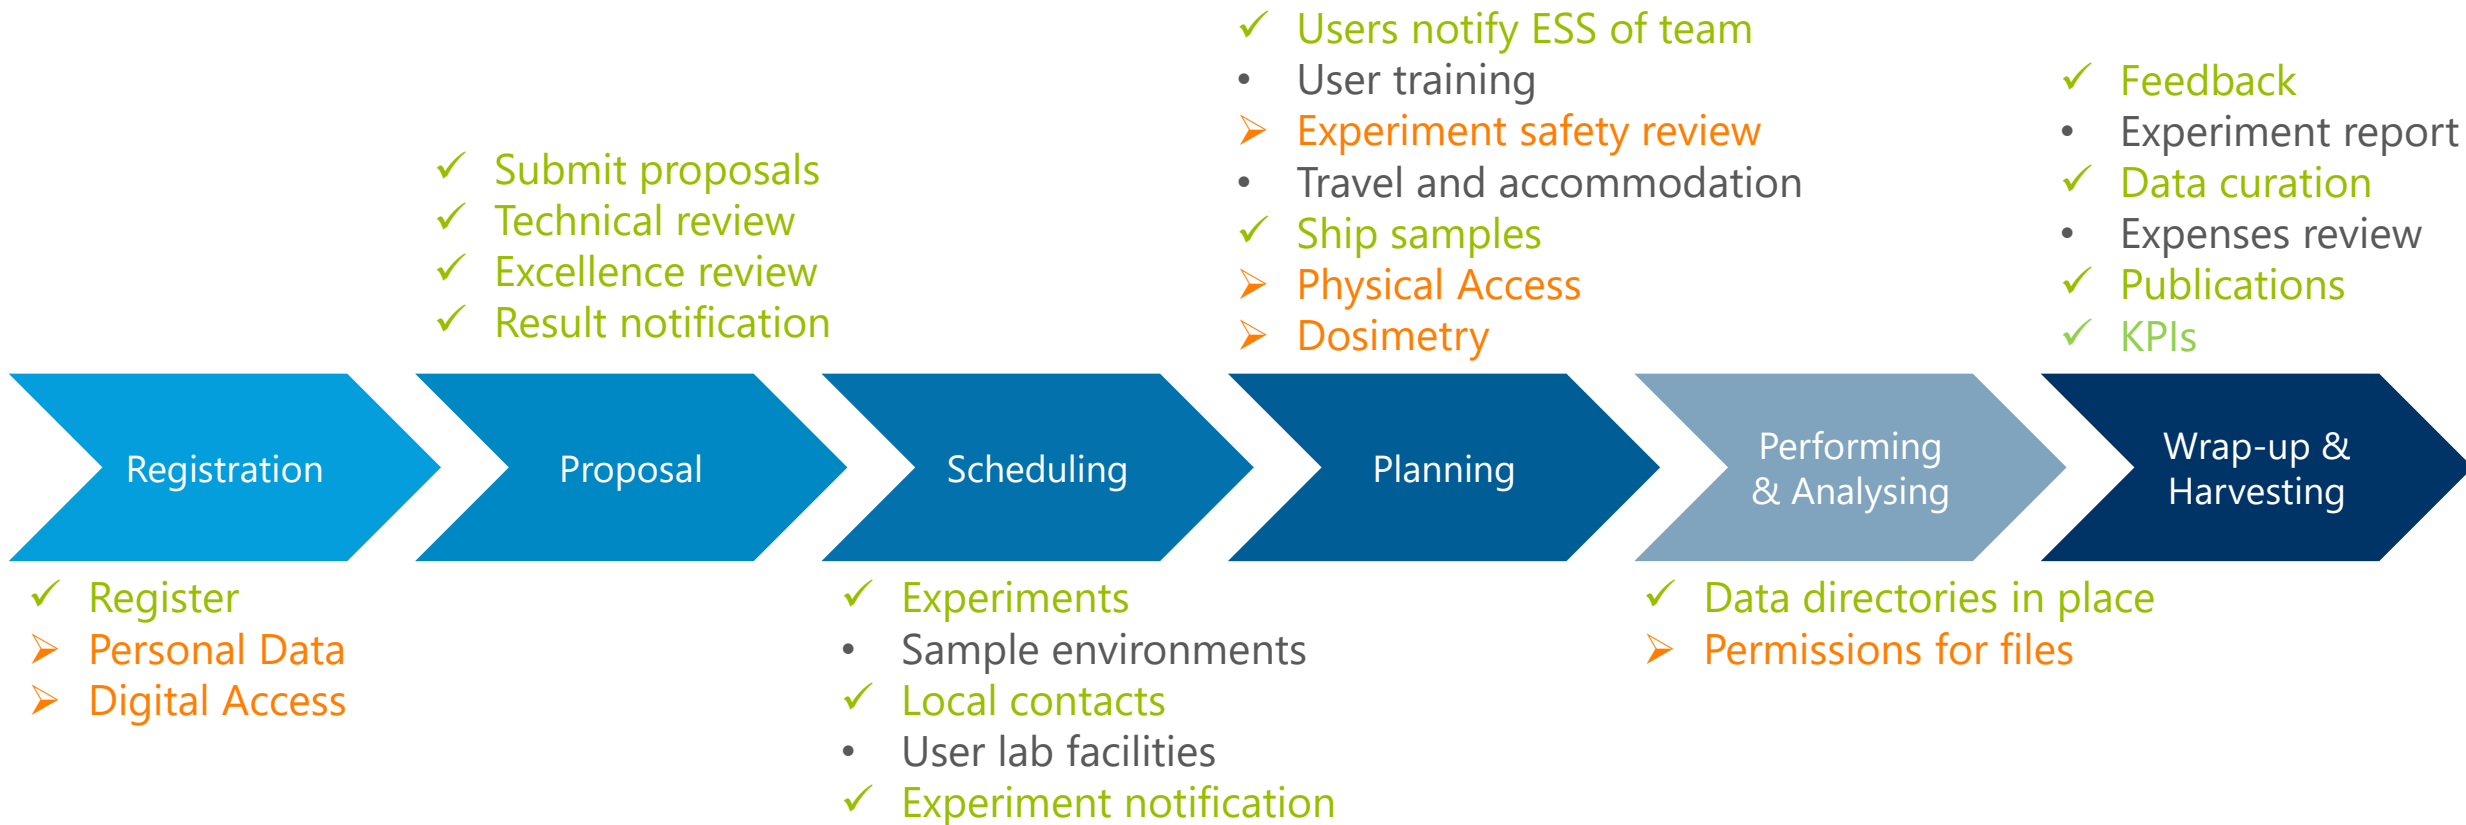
✓ Users notify ESS of team
• User training
➢ Experiment safety review
• Travel and accommodation
✓ Ship samples
➢ Physical Access
➢ Dosimetry

✓ Feedback
• Experiment report
✓ Data curation
• Expenses review
✓ Publications
✓ KPIs

✓ Submit proposals
✓ Technical review
✓ Excellence review
✓ Result notification

Registration

Proposal

Scheduling

Planning

Performing & Analysing

Wrap-up & Harvesting

✓ Register
➢ Personal Data
➢ Digital Access

✓ Experiments
• Sample environments
✓ Local contacts
• User lab facilities
✓ Experiment notification

✓ Data directories in place
➢ Permissions for files